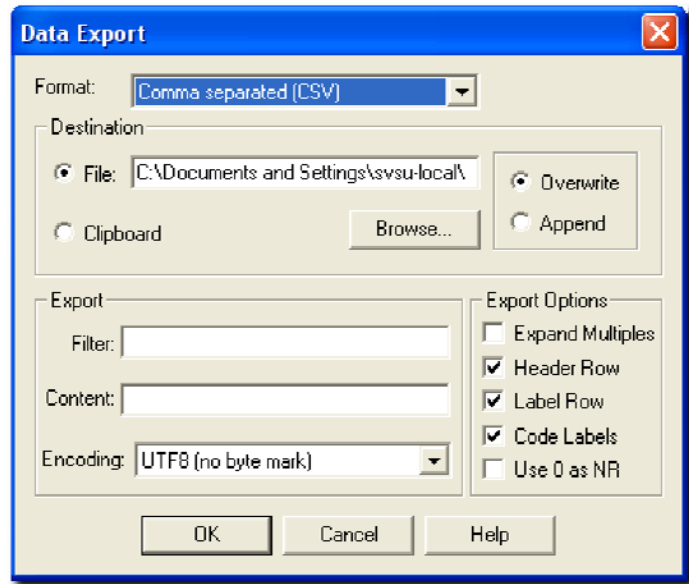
Data Export

Format: Comma separated (CSV)

Destination

File: C:\Documents and Settings\svsu-local\

Clipboard

Browse...

Overwrite

Append

Export

Filter:

Content:

Encoding: UTF8 (no byte mark)

Export Options

Expand Multiples

Header Row

Label Row

Code Labels

Use 0 as NR

OK

Cancel

Help